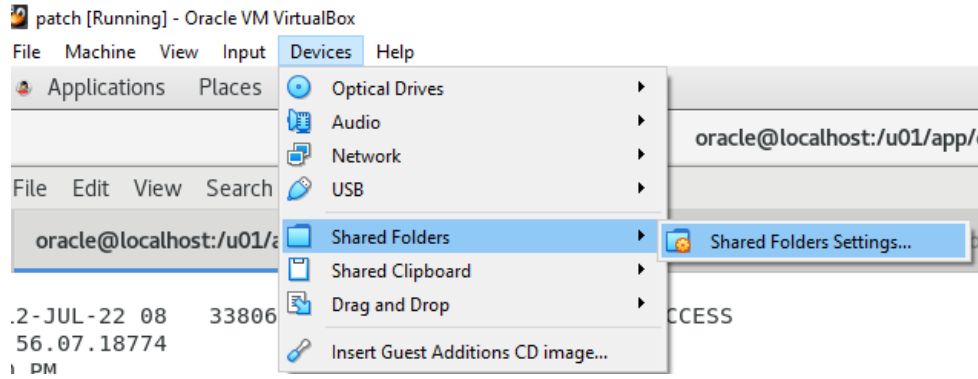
patch [Running] - Oracle VM VirtualBox
File Machine View Input Devices Help
Applications Places
Optical Drives
Audio
Network
USB
Shared Folders
Shared Clipboard
Drag and Drop
Insert Guest Additions CD image...
Shared Folders Settings...
oracle@localhost:/u01/app/
File Edit View Search
oracle@localhost:/u01/a
.2-JUL-22 08 33806 CCESS
56.07.18774
PM